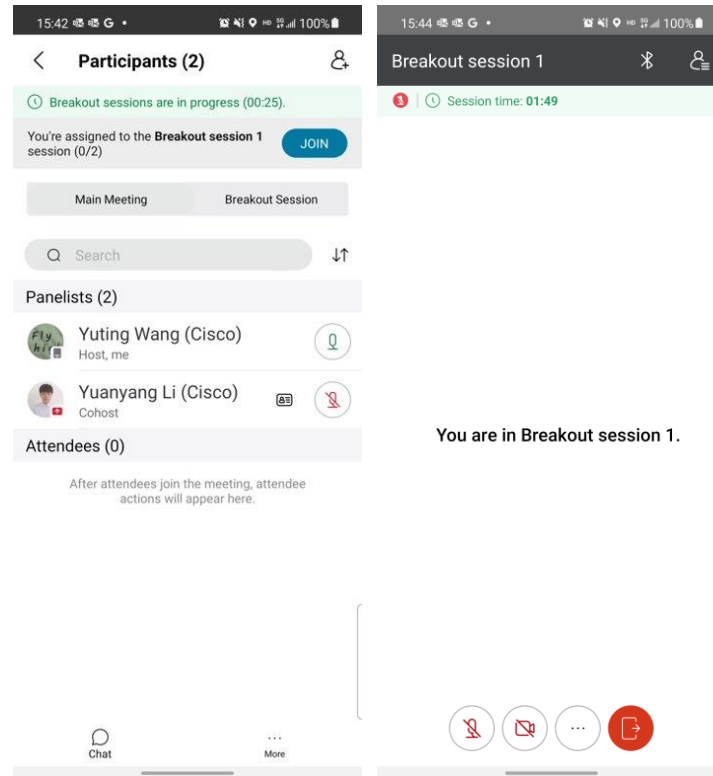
15:42 G • 100%

Participants (2)

Breakout sessions are in progress (00:25).

You're assigned to the **Breakout session 1** session (0/2)

JOIN

Main Meeting

Breakout Session

Search

Panelists (2)

Yuting Wang (Cisco)
Host, me

Yuanyang Li (Cisco)
Cohost

Attendees (0)

After attendees join the meeting, attendee actions will appear here.

Chat

More

15:44 G • 100%

Breakout session 1

Session time: 01:49

You are in Breakout session 1.